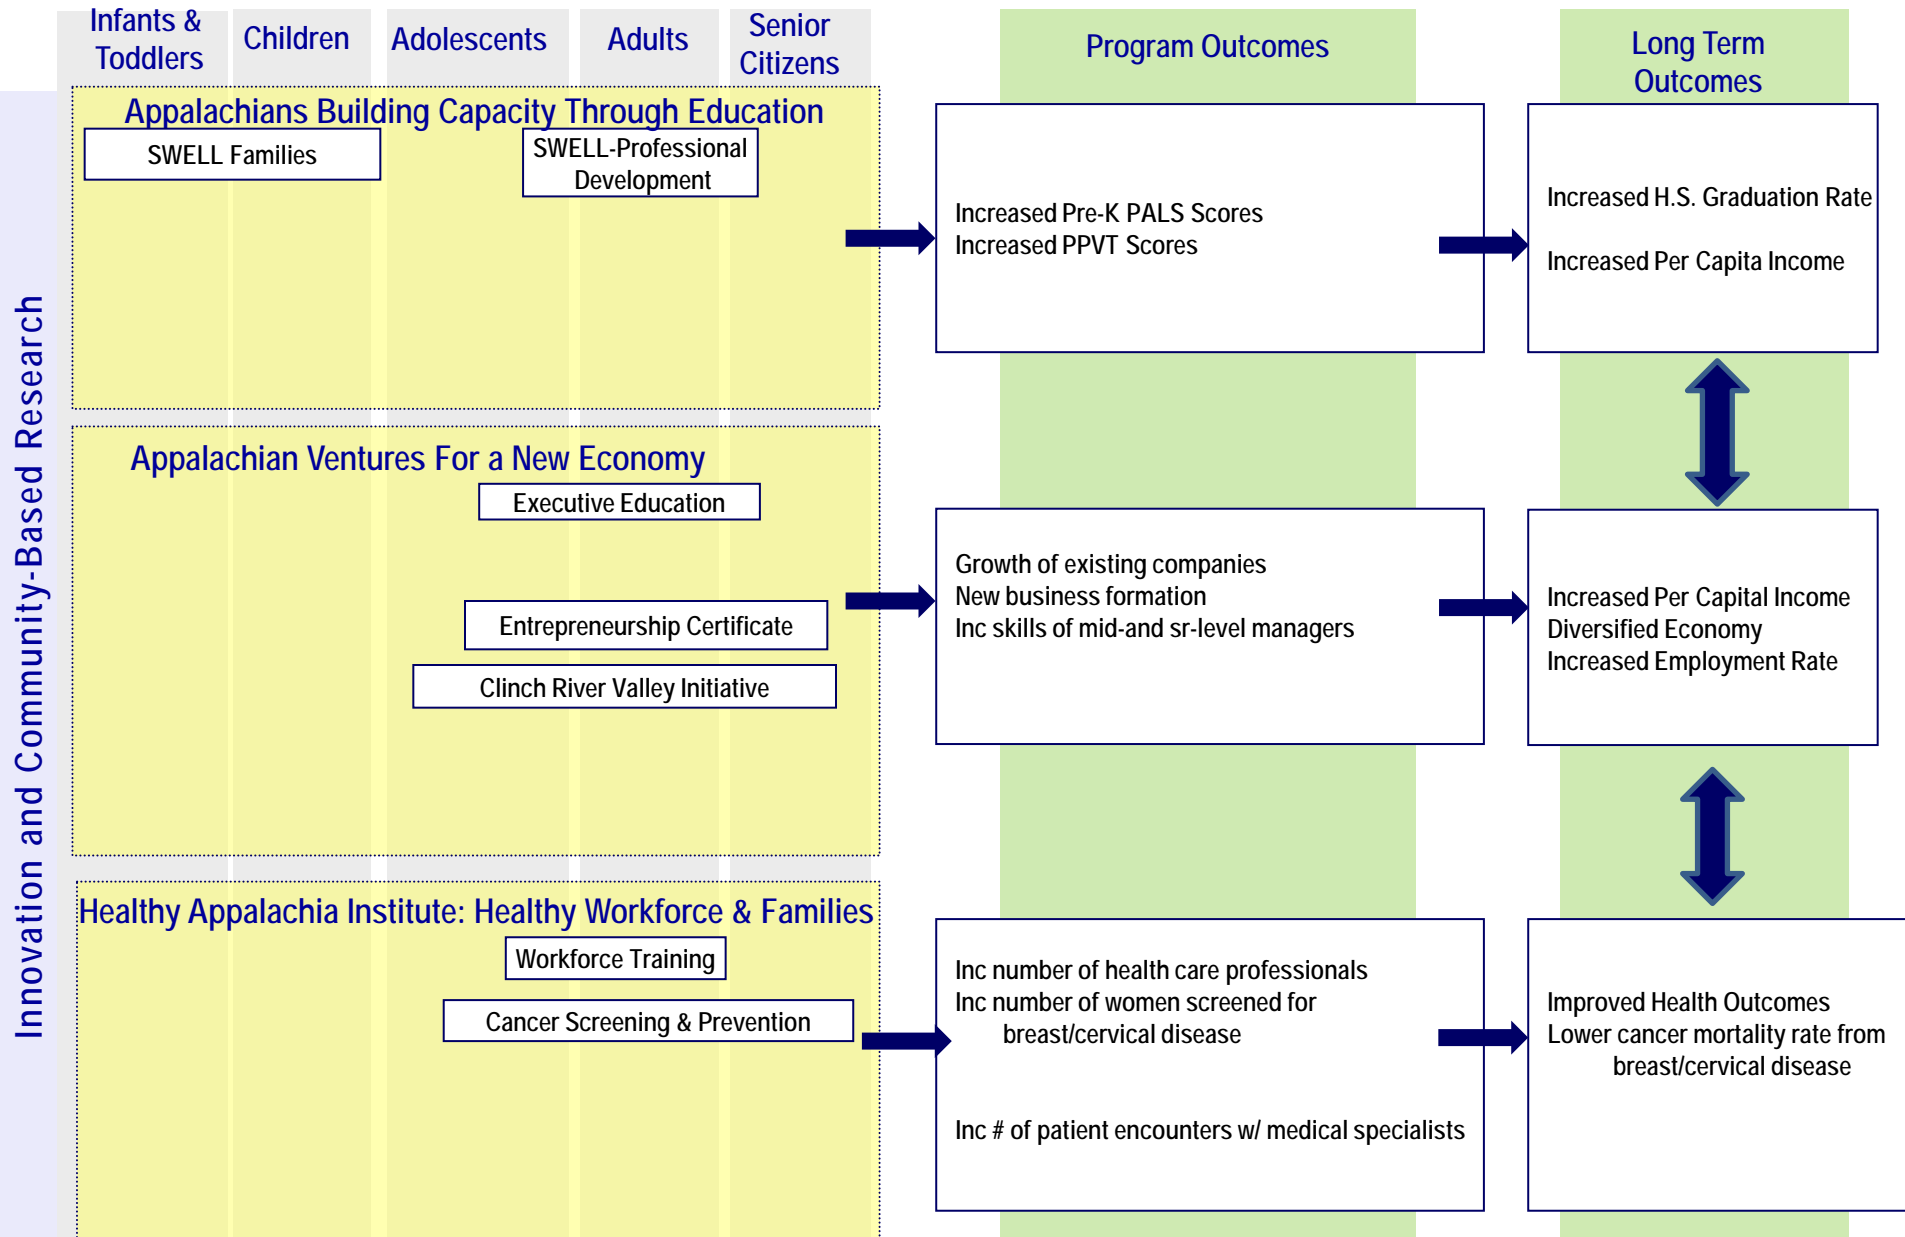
Infants & Toddlers

Children

Adolescents

Adults

Senior Citizens

Program Outcomes

Long Term Outcomes

Innovation and Community-Based Research

Appalachians Building Capacity Through Education

SWELL Families

SWELL-Professional Development

Increased Pre-K PALS Scores
Increased PPVT Scores

Increased H.S. Graduation Rate

Increased Per Capita Income

Appalachian Ventures For a New Economy

Executive Education

Entrepreneurship Certificate

Clinch River Valley Initiative

Growth of existing companies
New business formation
Inc skills of mid-and sr-level managers

Increased Per Capital Income
Diversified Economy
Increased Employment Rate

Healthy Appalachia Institute: Healthy Workforce & Families

Workforce Training

Cancer Screening & Prevention

Inc number of health care professionals
Inc number of women screened for breast/cervical disease

Inc # of patient encounters w/ medical specialists

Improved Health Outcomes
Lower cancer mortality rate from breast/cervical disease